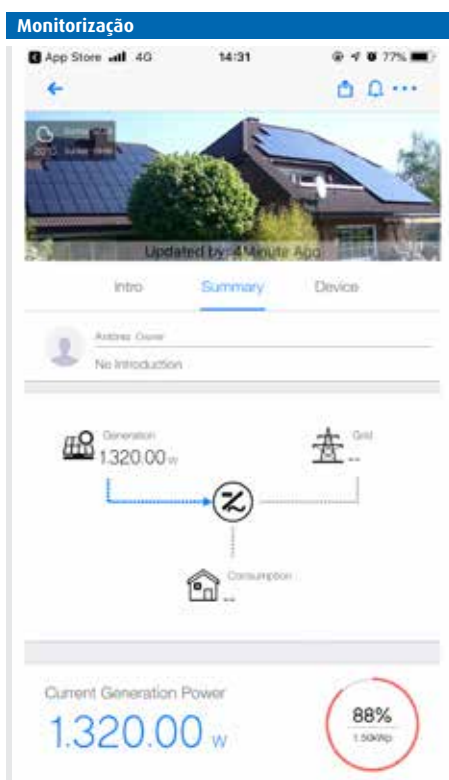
Monitorização

App Store 4G 14:31 77%

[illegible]

Updated by: 4 Minute Ago

Intro Summary Device

Andres Owner
No Introduction

Generation
1.320.00 W

Grid
--

Consumption
--

Current Generation Power
1.320.00 W

88%
1.50kWp